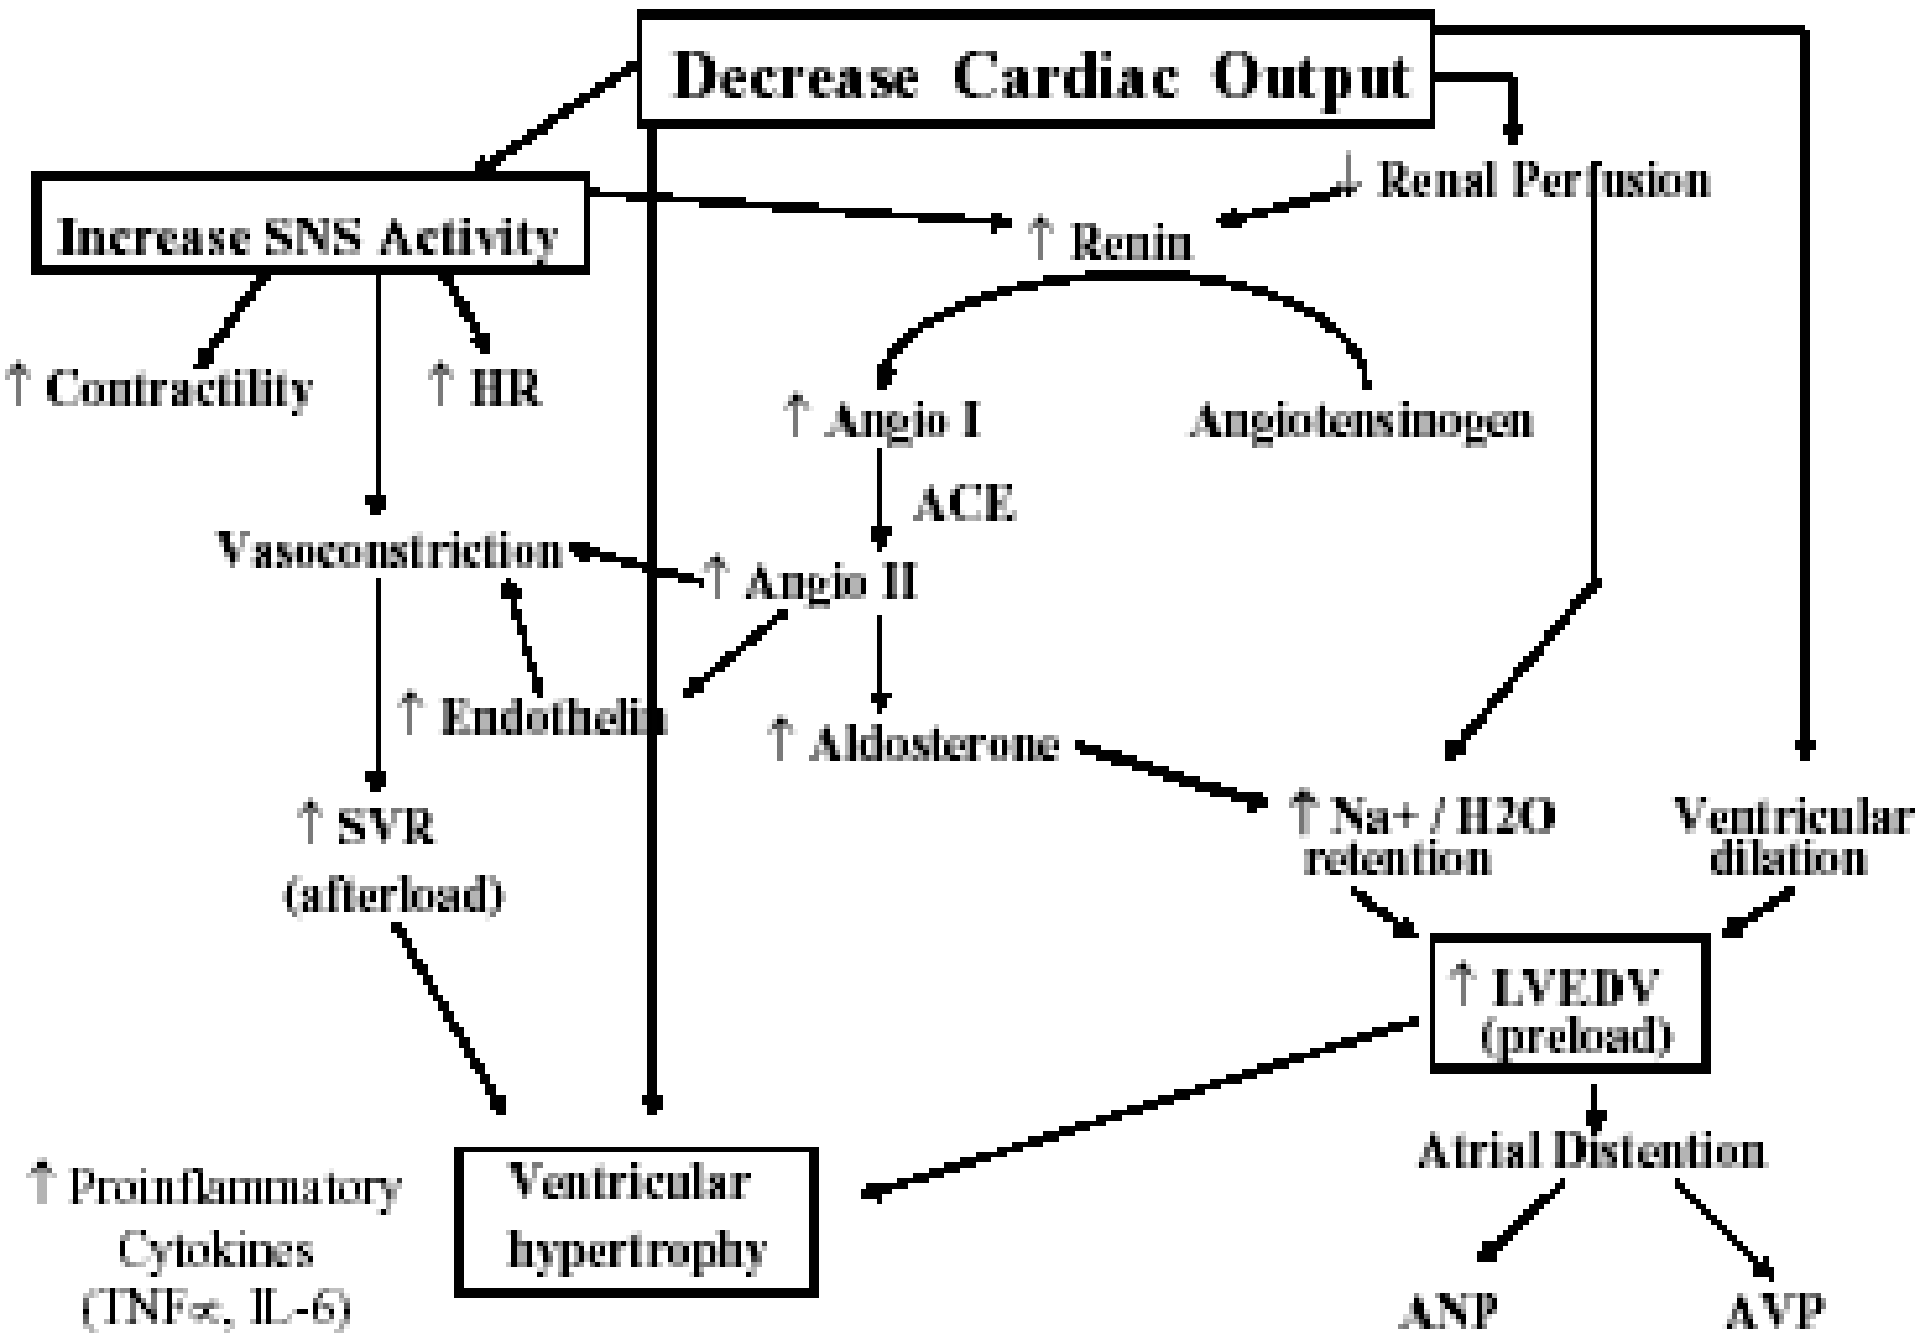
Decrease Cardiac Output

Increase SNS Activity

↓ Renal Perfusion

↑ Renin

↑ Contractility

↑ HR

↑ Angio I

Angiotensinogen

ACE

Vasoconstriction

↑ Angio II

↑ Endothelin

↑ Aldosterone

↑ SVR (afterload)

↑ Na+ / H2O retention

Ventricular dilation

↑ LVEDV (preload)

Atrial Distention

↑ Proinflammatory Cytokines (TNF∝, IL-6)

Ventricular hypertrophy

ANP

AVP